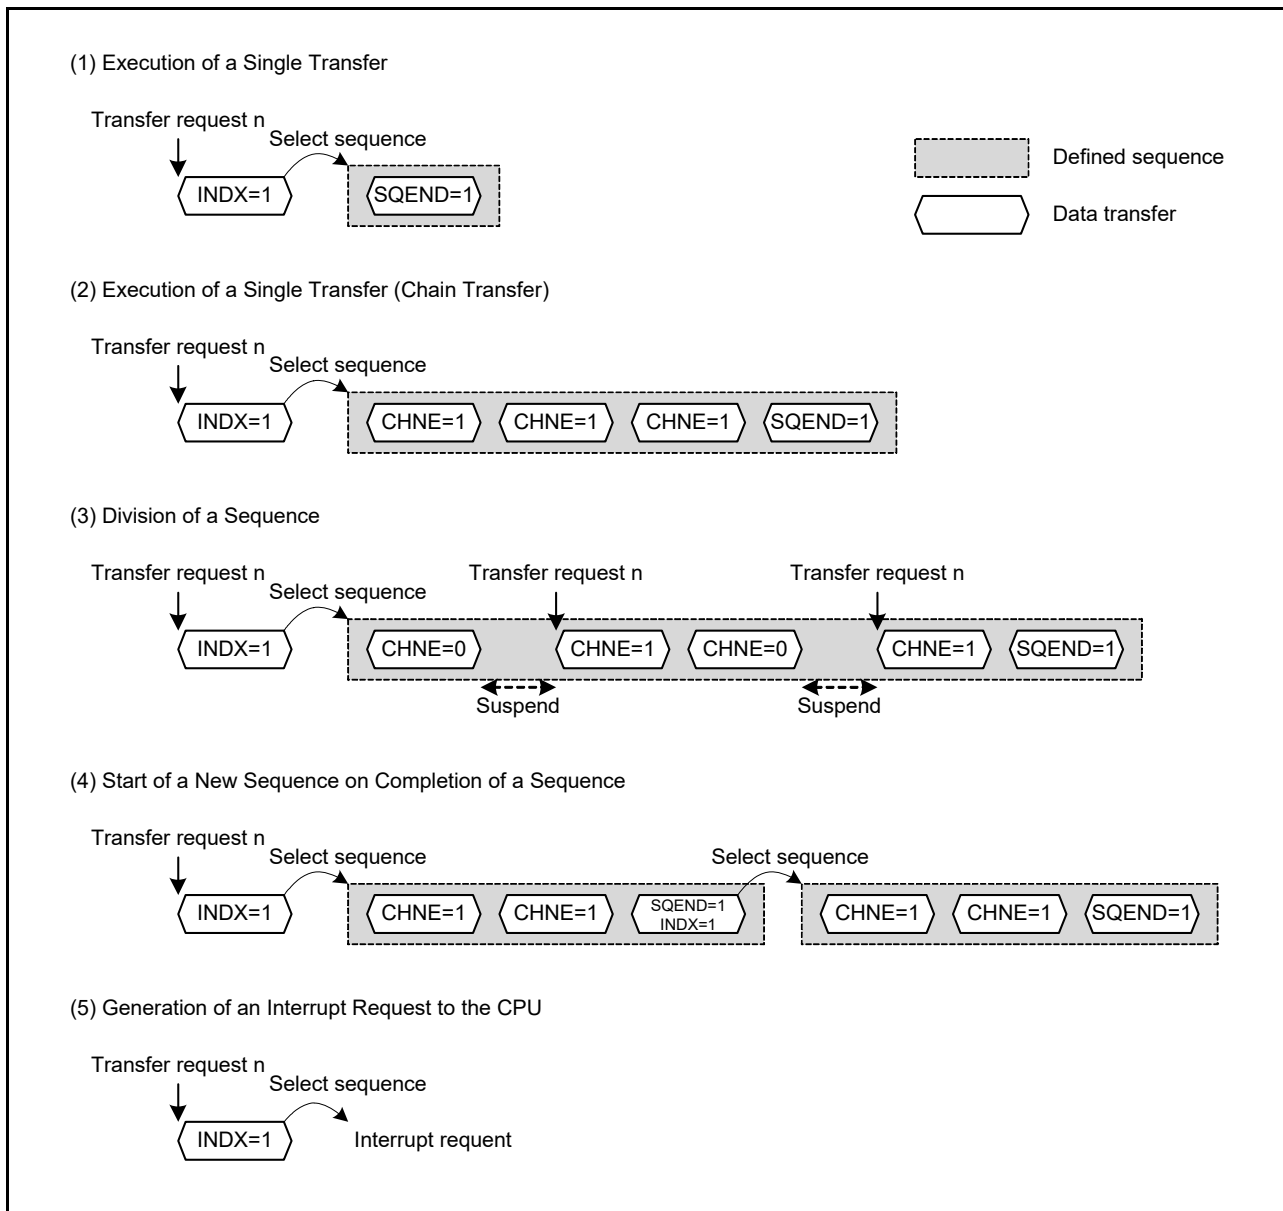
(1) Execution of a Single Transfer

Transfer request n

Select sequence

INDX=1

SQEND=1

Defined sequence

Data transfer

(2) Execution of a Single Transfer (Chain Transfer)

Transfer request n

Select sequence

INDX=1

CHNE=1

CHNE=1

CHNE=1

SQEND=1

(3) Division of a Sequence

Transfer request n

Select sequence

Transfer request n

Transfer request n

INDX=1

CHNE=0

CHNE=1

CHNE=0

CHNE=1

SQEND=1

Suspend

Suspend

(4) Start of a New Sequence on Completion of a Sequence

Transfer request n

Select sequence

Select sequence

INDX=1

CHNE=1

CHNE=1

SQEND=1
INDX=1

CHNE=1

CHNE=1

SQEND=1

(5) Generation of an Interrupt Request to the CPU

Transfer request n

Select sequence

INDX=1

Interrupt requent